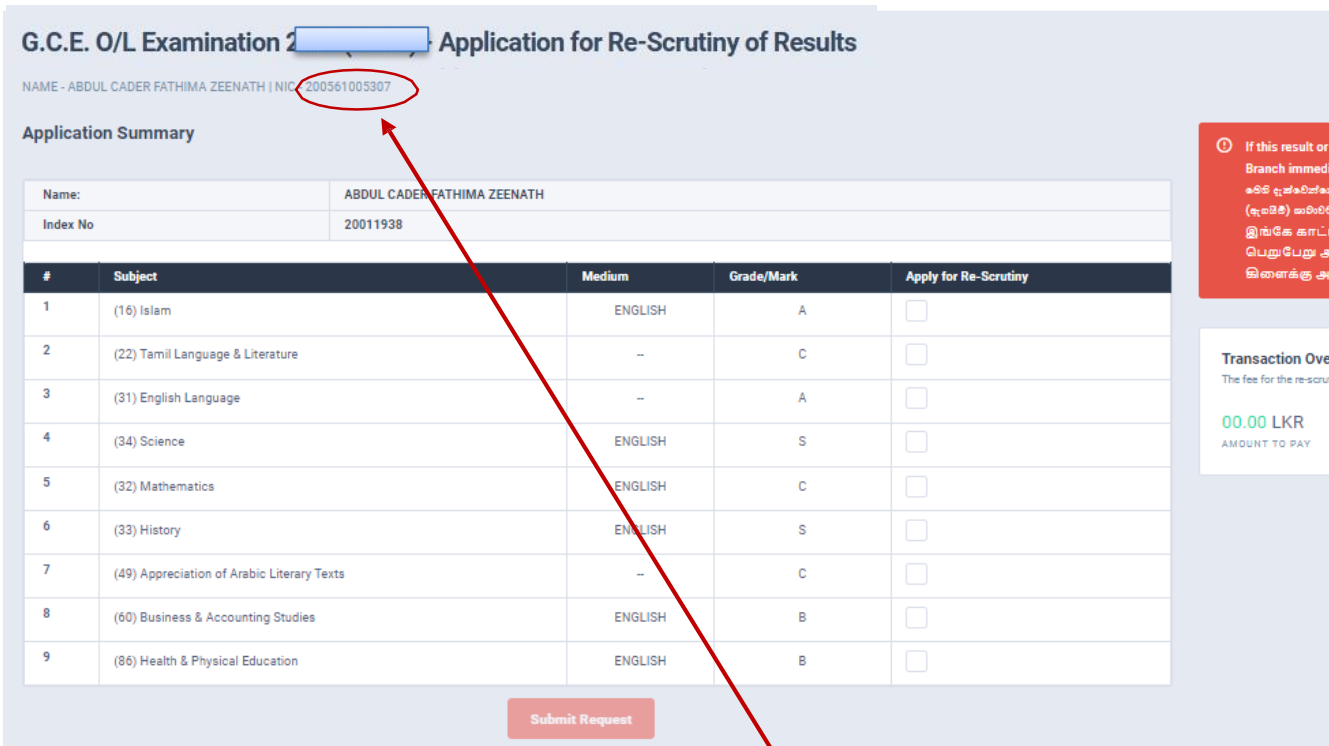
G.C.E. O/L Examination 2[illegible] - Application for Re-Scrutiny of Results

NAME - ABDUL CADER FATHIMA ZEENATH | NIC - 200561005307

Application Summary

| Name: | ABDUL CADER FATHIMA ZEENATH |
|---|---|
| Index No | 20011938 |

| # | Subject | Medium | Grade/Mark | Apply for Re-Scrutiny |
|---|---|---|---|---|
| 1 | (16) Islam | ENGLISH | A | |
| 2 | (22) Tamil Language & Literature | -- | C | |
| 3 | (31) English Language | -- | A | |
| 4 | (34) Science | ENGLISH | S | |
| 5 | (32) Mathematics | ENGLISH | C | |
| 6 | (33) History | ENGLISH | S | |
| 7 | (49) Appreciation of Arabic Literary Texts | -- | C | |
| 8 | (60) Business & Accounting Studies | ENGLISH | B | |
| 9 | (86) Health & Physical Education | ENGLISH | B | |

Submit Request

If this result or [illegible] Branch immedi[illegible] මෙම දැන්වෙන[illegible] (ඇගයීම්) සම්බ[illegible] இங்கே காட்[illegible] பெறுபேறு அ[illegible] கிளைக்கு அ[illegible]

Transaction Ove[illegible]
The fee for the re-scru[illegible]
00.00 LKR
AMOUNT TO PAY